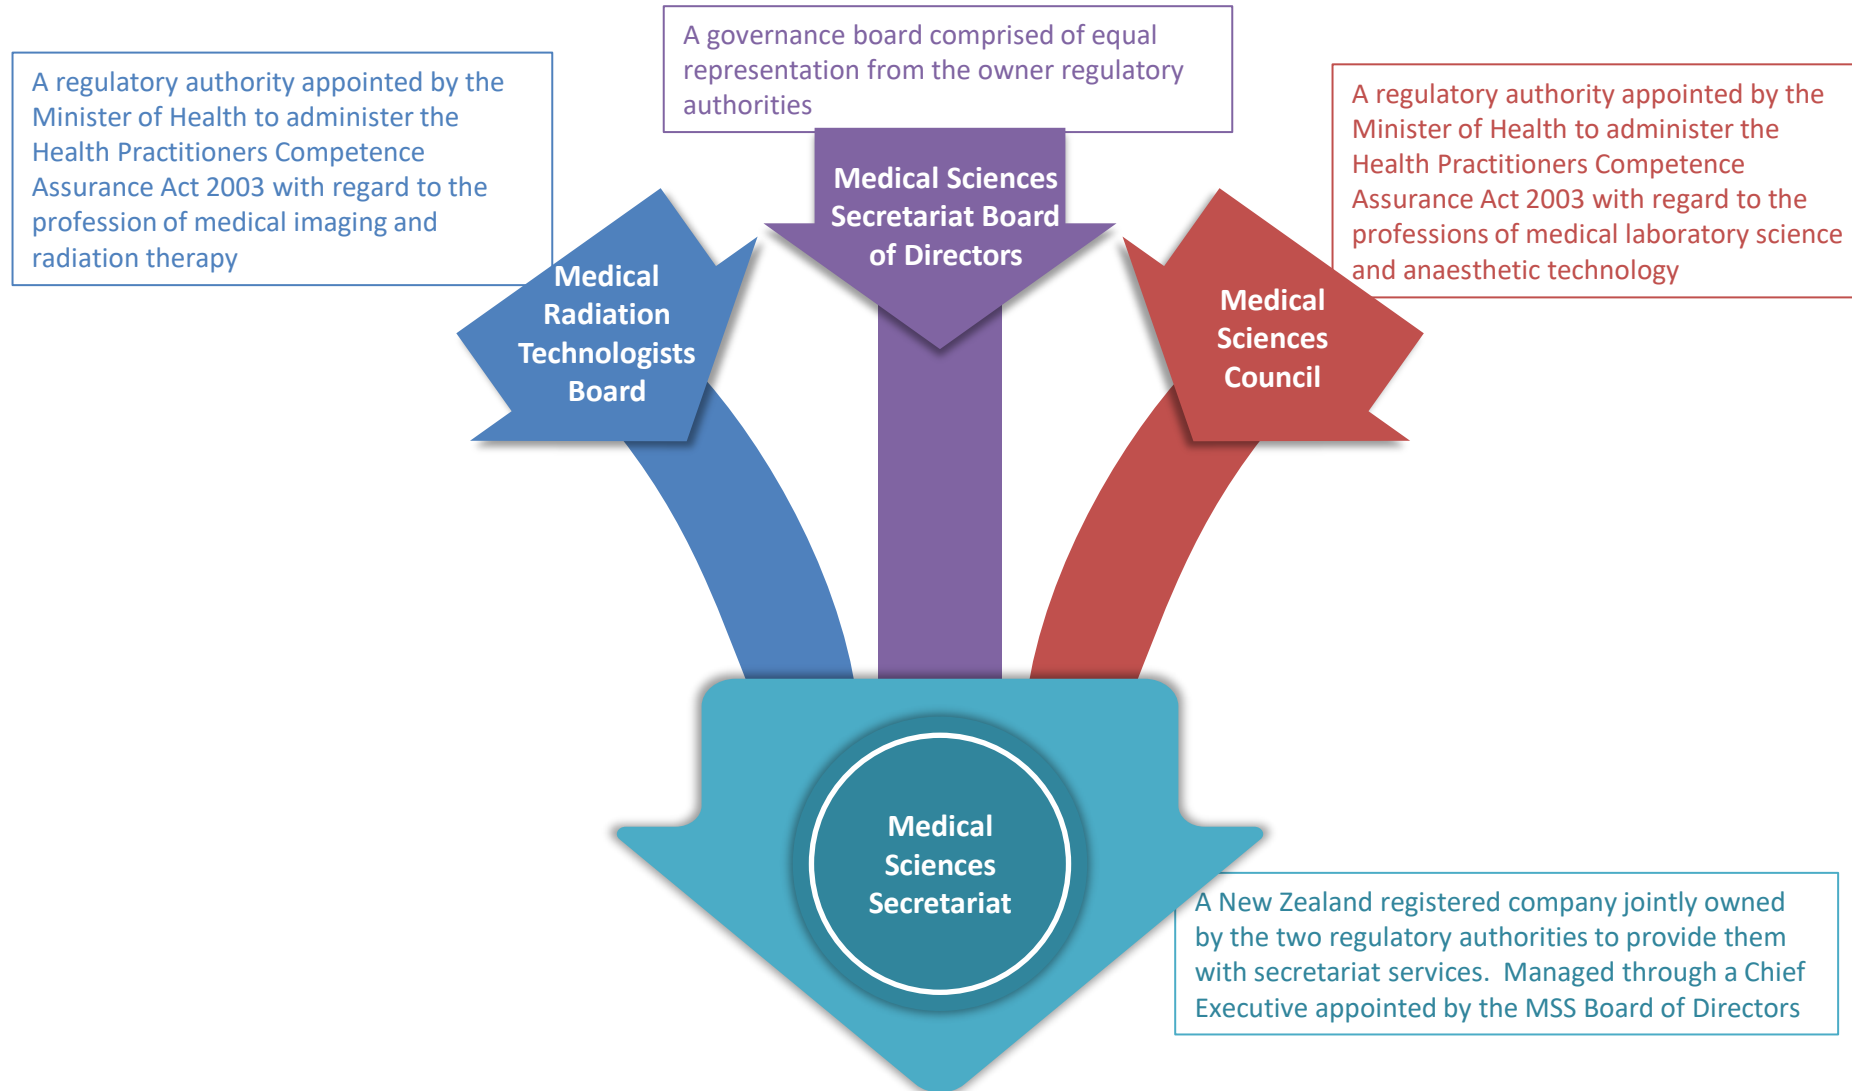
A governance board comprised of equal representation from the owner regulatory authorities

A regulatory authority appointed by the Minister of Health to administer the Health Practitioners Competence Assurance Act 2003 with regard to the profession of medical imaging and radiation therapy

A regulatory authority appointed by the Minister of Health to administer the Health Practitioners Competence Assurance Act 2003 with regard to the professions of medical laboratory science and anaesthetic technology

Medical Sciences Secretariat Board of Directors

Medical Radiation Technologists Board

Medical Sciences Council

Medical Sciences Secretariat

A New Zealand registered company jointly owned by the two regulatory authorities to provide them with secretariat services. Managed through a Chief Executive appointed by the MSS Board of Directors